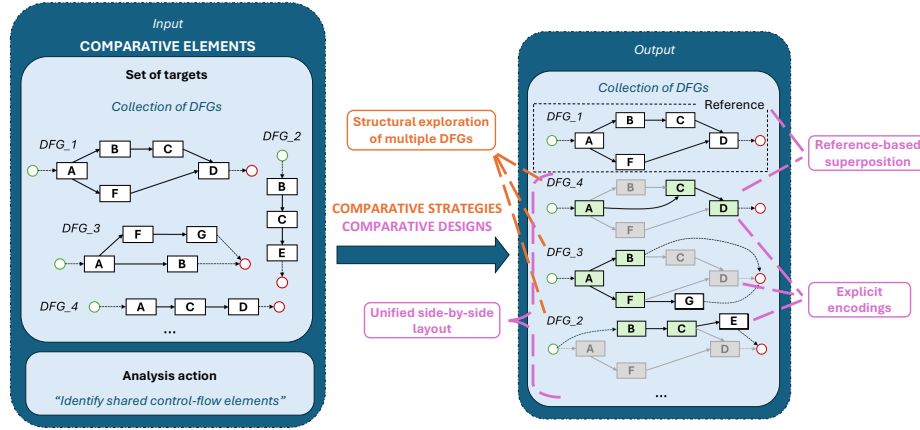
Input

COMPARATIVE ELEMENTS

Set of targets

Collection of DFGs

DFG_1

A B C D F

DFG_2

B C E

DFG_3

A F G B

DFG_4

A C D

...

Analysis action

"Identify shared control-flow elements"

Structural exploration of multiple DFGs

COMPARATIVE STRATEGIES

COMPARATIVE DESIGNS

Unified side-by-side layout

Output

Collection of DFGs

Reference

DFG_1

A B C D F

DFG_4

A B C D F

DFG_3

A B C D F G

DFG_2

A B C E D F

...

Reference-based superposition

Explicit encodings